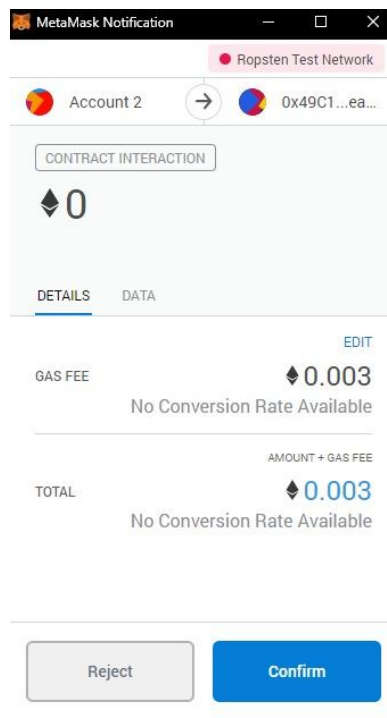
MetaMask Notification

Ropsten Test Network

Account 2

0x49C1...ea...

CONTRACT INTERACTION

♦0

DETAILS DATA

EDIT

GAS FEE ♦0.003

No Conversion Rate Available

AMOUNT + GAS FEE

TOTAL ♦0.003

No Conversion Rate Available

Reject

Confirm